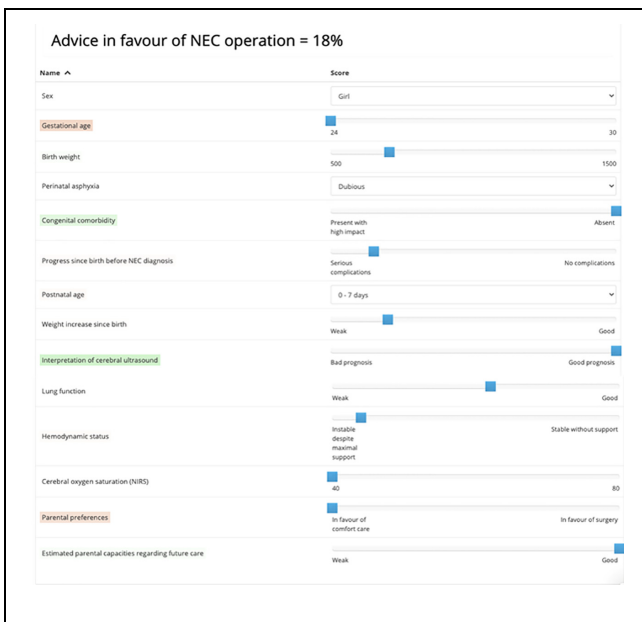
Advice in favour of NEC operation = 18%

| Name ^ | Score |
|---|---|
| Sex | Girl |
| Gestational age | 24 30 |
| Birth weight | 500 1500 |
| Perinatal asphyxia | Dubious |
| Congenital comorbidity | Present with high impact Absent |
| Progress since birth before NEC diagnosis | Serious complications No complications |
| Postnatal age | 0 - 7 days |
| Weight increase since birth | Weak Good |
| Interpretation of cerebral ultrasound | Bad prognosis Good prognosis |
| Lung function | Weak Good |
| Hemodynamic status | Instable despite maximal support Stable without support |
| Cerebral oxygen saturation (NIRS) | 40 80 |
| Parental preferences | In favour of comfort care In favour of surgery |
| Estimated parental capacities regarding future care | Weak Good |